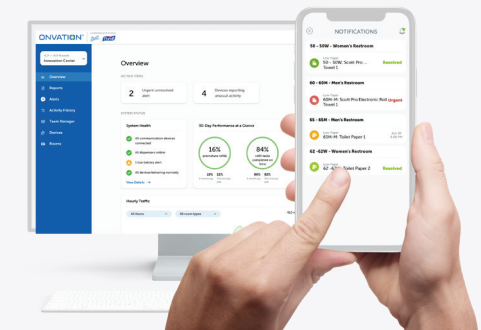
ONVATION

Innovation Center

Overview

Reports

Alerts

Activity History

Team Manager

Devices

Rooms

Overview

ACTION ITEMS

2 Urgent unresolved alert

4 Devices reporting unusual activity

SYSTEM STATUS

System Health

All communication devices connected

All dispensers online

1 low battery alert

All devices behaving normally

View Details

30-Day Performance at a Glance

16%

84%

Hourly Traffic

All floors

All room types

NOTIFICATIONS

5S – 5SW – Women's Restroom

Low Towel

5S - 5SW: Scott Pro... Towel 1

Resolved

6S – 6SM – Men's Restroom

Low Towel

6SM-M: Scott Pro Electronic Roll Towel 1

Urgent

5S – 5SM – Men's Restroom

Low Paper

5SM-M: Toilet Paper 1

6S – 6SW – Women's Restroom

Low Paper

6S-W: Toilet Paper 2

Resolved